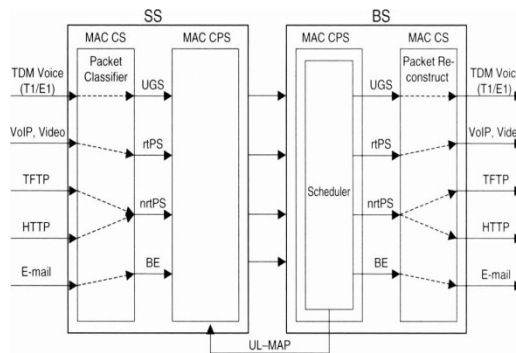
SS

MAC CS

MAC CPS

Packet Classifier

TDM Voice (T1/E1)

VoIP, Video

TFTP

HTTP

E-mail

UGS

rtPS

nrtPS

BE

BS

MAC CPS

MAC CS

Scheduler

UGS

rtPS

nrtPS

BE

Packet Reconstruct

TDM Voice (T1/E1)

VoIP, Video

TFTP

HTTP

E-mail

UL-MAP